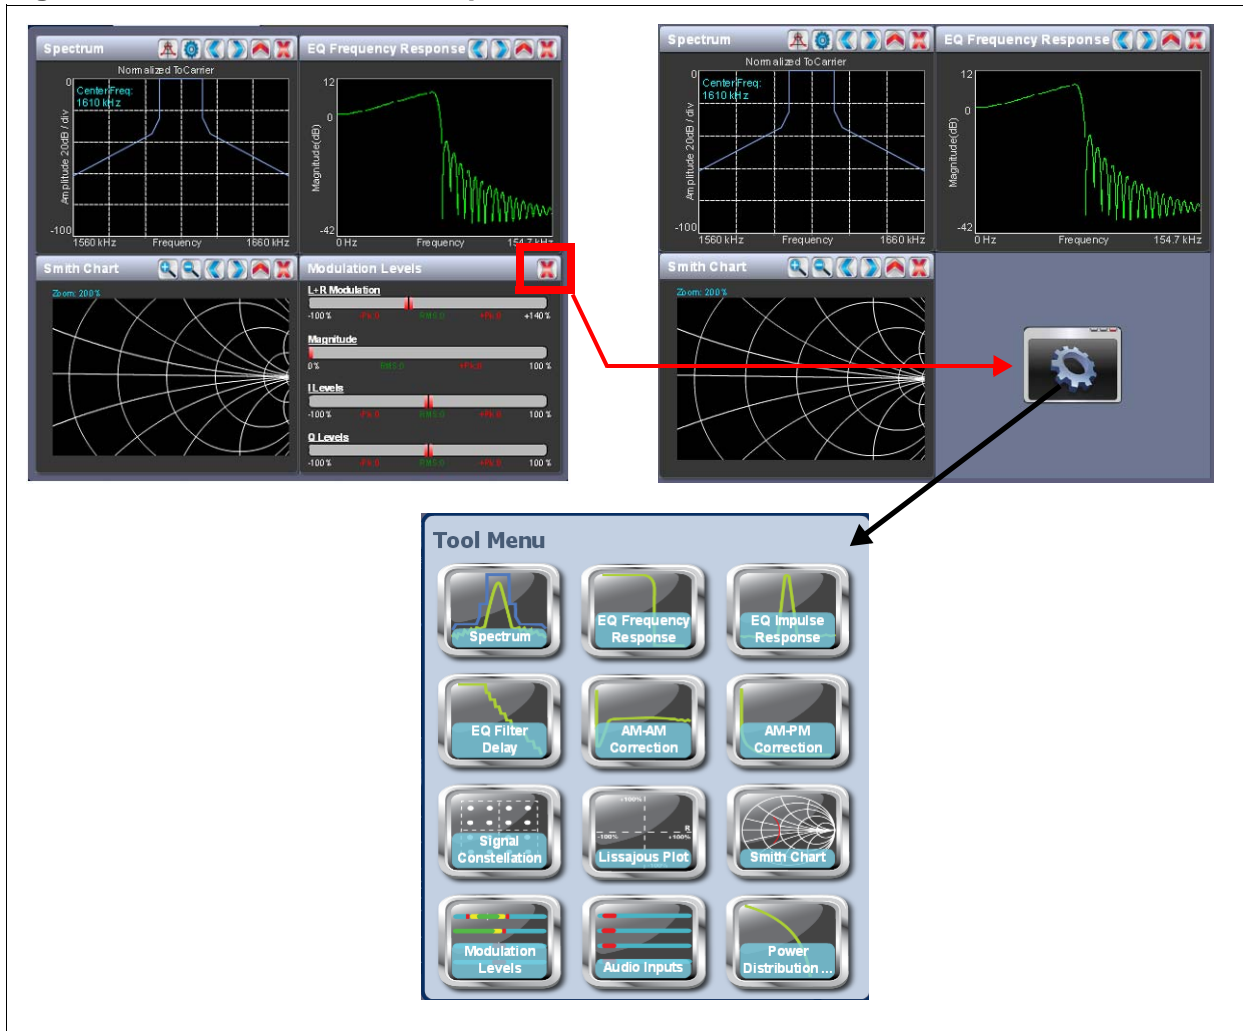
Spectrum

Normalized To Carrier

0

Center Freq: 1610 kHz

Amplitude 20dB / div

-100

1560 kHz Frequency 1660 kHz

EQ Frequency Response

12

0

Magnitude(dB)

-42

0 Hz Frequency 154.7 kHz

Smith Chart

Zoom: 200%

Modulation Levels

L+R Modulation

-100% Pk0 RMS0 +Pk0 +140%

Magnitude

0% RMS0 +Pk0 100%

I Levels

-100% Pk0 RMS0 +Pk0 100%

Q Levels

-100% Pk0 RMS0 +Pk0 100%

Spectrum

Normalized To Carrier

0

Center Freq: 1610 kHz

Amplitude 20dB / div

-100

1560 kHz Frequency 1660 kHz

EQ Frequency Response

12

0

Magnitude(dB)

-42

0 Hz Frequency 154.7 kHz

Smith Chart

Zoom: 200%

Tool Menu

Spectrum

EQ Frequency Response

EQ Impulse Response

EQ Filter Delay

AM-AM Correction

AM-PM Correction

Signal Constellation

Lissajous Plot

Smith Chart

Modulation Levels

Audio Inputs

Power Distribution ...